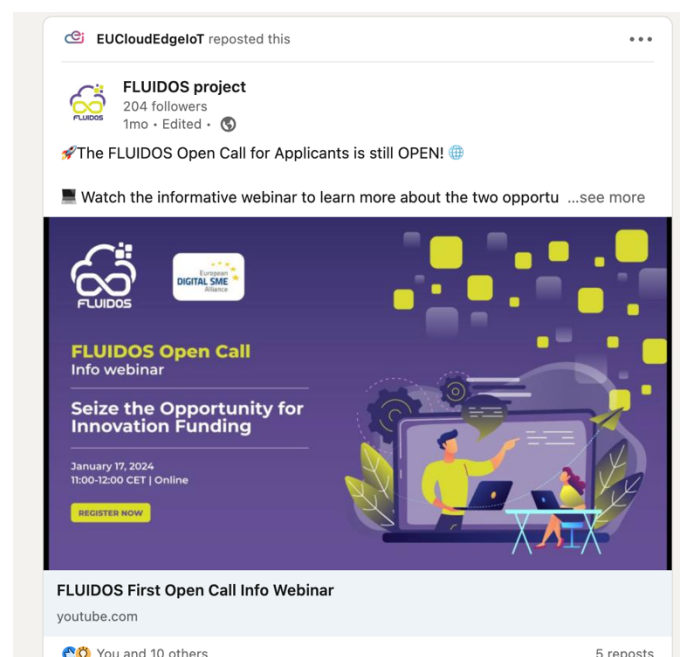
EUCloudEdgeIoT reposted this

•••

FLUIDOS project
204 followers
1mo • Edited •

🚀The FLUIDOS Open Call for Applicants is still OPEN! 🌐

💻 Watch the informative webinar to learn more about the two opportu ...see more

FLUIDOS

European DIGITAL SME Alliance

FLUIDOS Open Call
Info webinar

Seize the Opportunity for Innovation Funding

January 17, 2024
11:00-12:00 CET | Online

REGISTER NOW

FLUIDOS First Open Call Info Webinar
youtube.com

You and 10 others

5 reposts